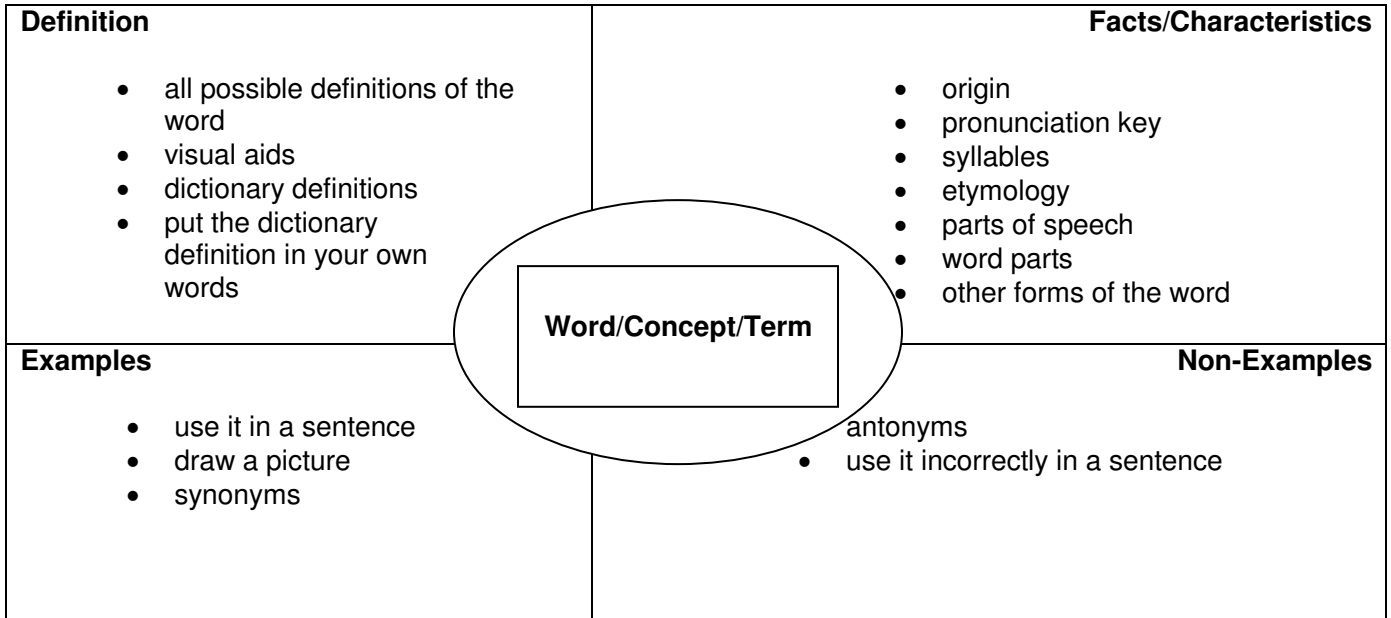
Definition

- all possible definitions of the word
- visual aids
- dictionary definitions
- put the dictionary definition in your own words

Facts/Characteristics

- origin
- pronunciation key
- syllables
- etymology
- parts of speech
- word parts
- other forms of the word

Word/Concept/Term

Examples

- use it in a sentence
- draw a picture
- synonyms

Non-Examples

- antonyms
- use it incorrectly in a sentence